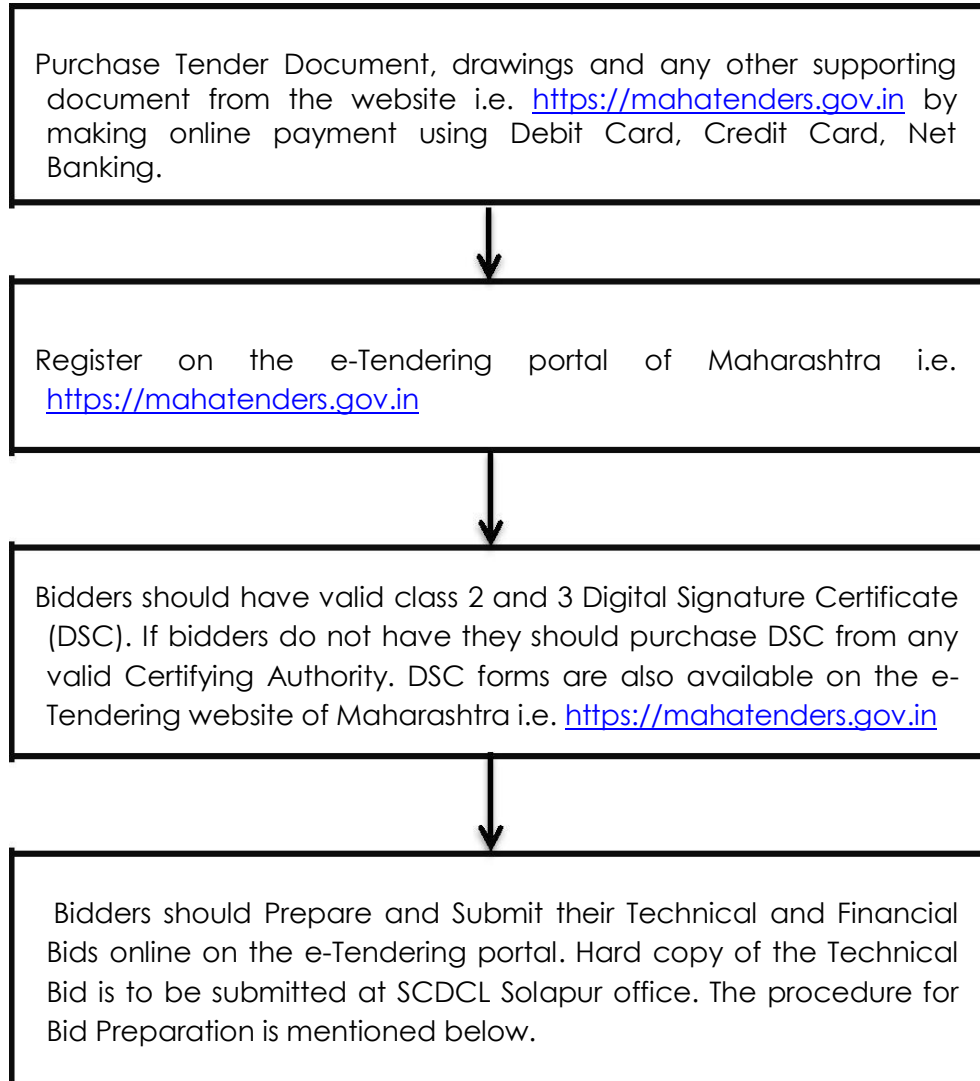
Purchase Tender Document, drawings and any other supporting document from the website i.e. https://mahatenders.gov.in by making online payment using Debit Card, Credit Card, Net Banking.

Register on the e-Tendering portal of Maharashtra i.e. https://mahatenders.gov.in

Bidders should have valid class 2 and 3 Digital Signature Certificate (DSC). If bidders do not have they should purchase DSC from any valid Certifying Authority. DSC forms are also available on the e-Tendering website of Maharashtra i.e. https://mahatenders.gov.in

Bidders should Prepare and Submit their Technical and Financial Bids online on the e-Tendering portal. Hard copy of the Technical Bid is to be submitted at SCDCL Solapur office. The procedure for Bid Preparation is mentioned below.